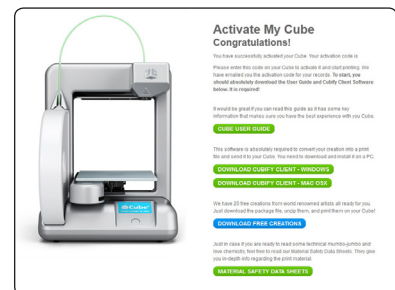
Activate My Cube
Congratulations!

You have successfully activated your Cube. Your activation code is

Please enter this code on your Cube to activate it and start printing. We have emailed you the activation code for your records. To start, you should absolutely download the User Guide and Cubify Client Software below. It is required!

It would be great if you can read this guide as it has some key information that makes sure you have the best experience with you Cube.

CUBE USER GUIDE

This software is absolutely required to convert your creation into a print file and send it to your Cube. You need to download and install it on a PC.

DOWNLOAD CUBIFY CLIENT - WINDOWS

DOWNLOAD CUBIFY CLIENT - MAC OSX

We have 25 free creations from world renowned artists all ready for you. Just download the package file, unzip them, and print them on your Cube!

DOWNLOAD FREE CREATIONS

Just in case if you are ready to read some technical mumbo-jumbo and love chemistry, feel free to read our Material Safety Data Sheets. They give you in-depth info regarding the print material.

MATERIAL SAFETY DATA SHEETS

Cube